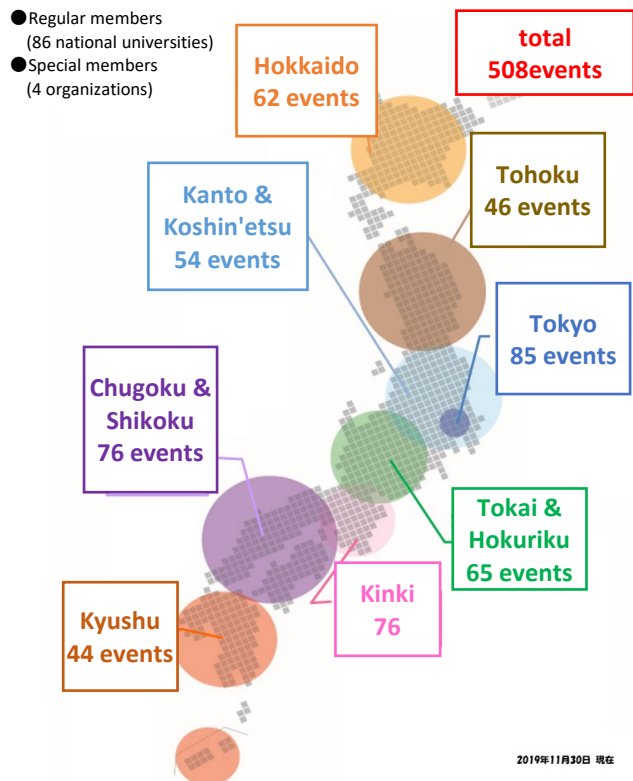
●Regular members
(86 national universities)
●Special members
(4 organizations)

Hokkaido
62 events

total
508events

Tohoku
46 events

Kanto &
Koshin'etsu
54 events

Tokyo
85 events

Chugoku &
Shikoku
76 events

Tokai &
Hokuriku
65 events

Kinki
76

Kyushu
44 events

2019年11月30日 現在